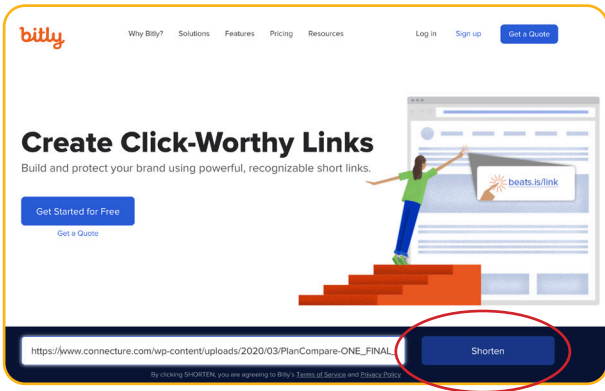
bitly

Why Bitly? Solutions Features Pricing Resources

Log in Sign up Get a Quote

Create Click-Worthy Links

Build and protect your brand using powerful, recognizable short links.

Get Started for Free

Get a Quote

beats.is/link

https://www.connecture.com/wp-content/uploads/2020/03/PlanCompare-ONE_FINAL

Shorten

By clicking SHORTEN, you are agreeing to Bitly's Terms of Service and Privacy Policy